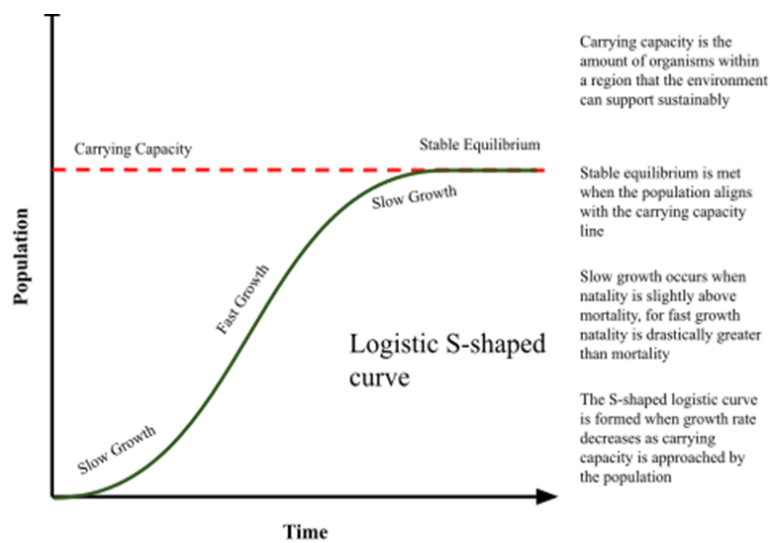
Carrying Capacity

Stable Equilibrium

Slow Growth

Fast Growth

Slow Growth

Logistic S-shaped curve

Population

Time

Carrying capacity is the amount of organisms within a region that the environment can support sustainably

Stable equilibrium is met when the population aligns with the carrying capacity line

Slow growth occurs when natality is slightly above mortality, for fast growth natality is drastically greater than mortality

The S-shaped logistic curve is formed when growth rate decreases as carrying capacity is approached by the population